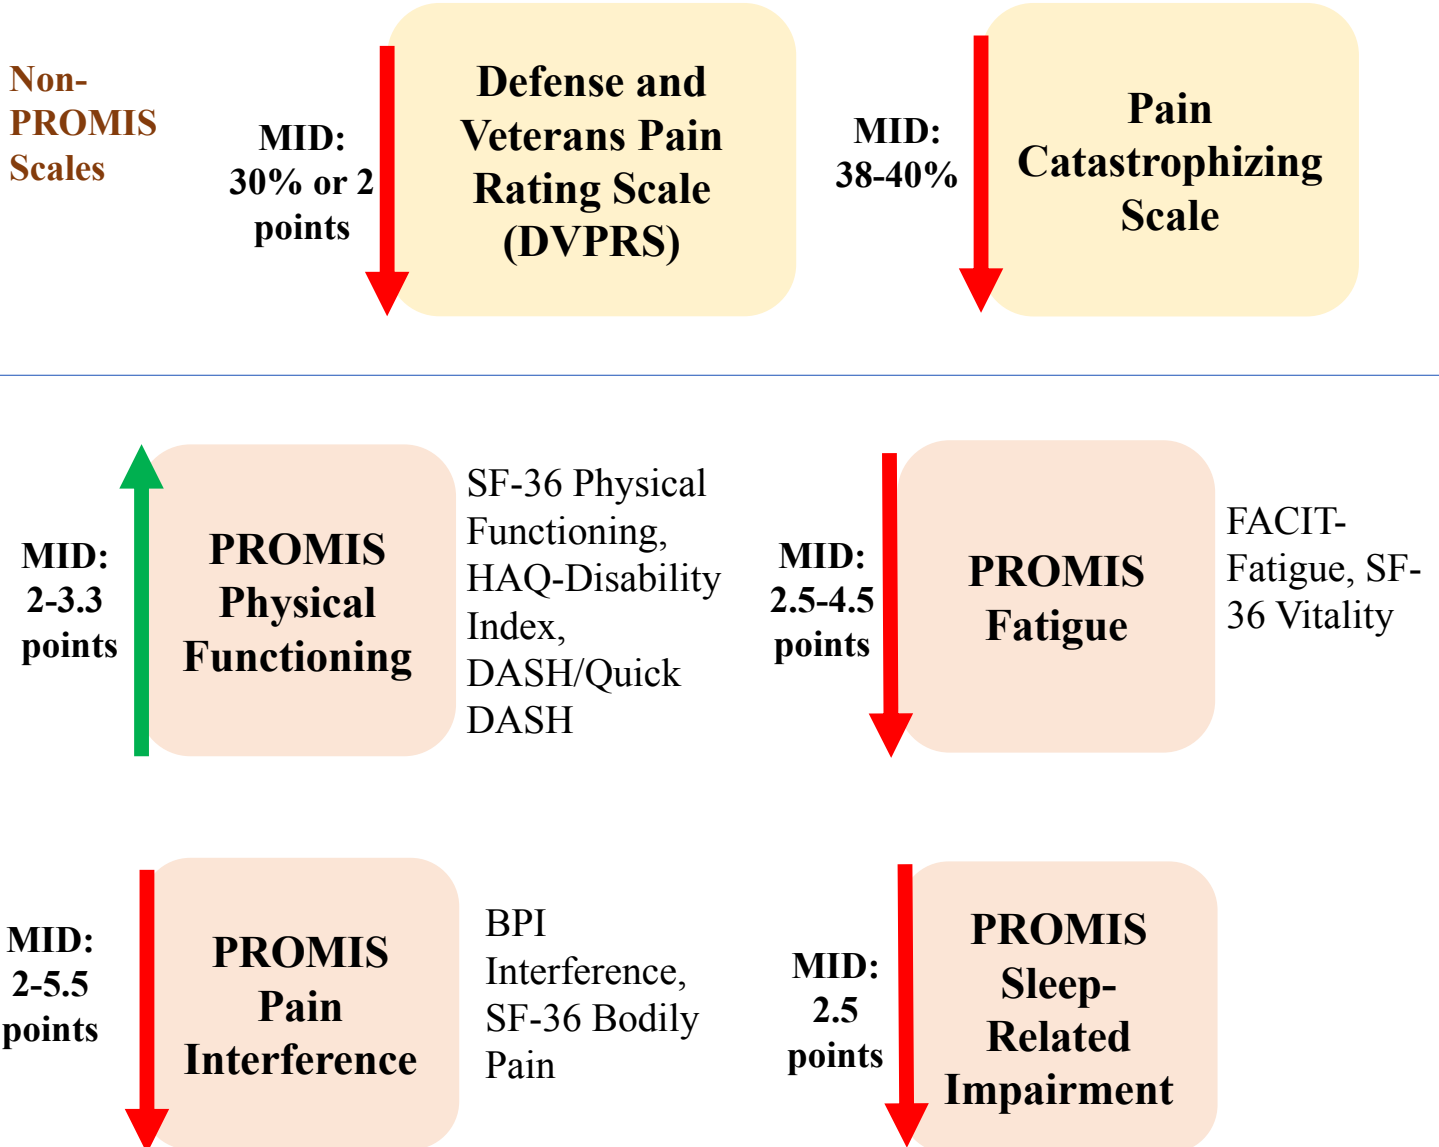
Non-PROMIS Scales

MID: 30% or 2 points

Defense and Veterans Pain Rating Scale (DVPRS)

MID: 38-40%

Pain Catastrophizing Scale

MID: 2-3.3 points

PROMIS Physical Functioning

SF-36 Physical Functioning, HAQ-Disability Index, DASH/Quick DASH

MID: 2.5-4.5 points

PROMIS Fatigue

FACIT-Fatigue, SF-36 Vitality

MID: 2-5.5 points

PROMIS Pain Interference

BPI Interference, SF-36 Bodily Pain

MID: 2.5 points

PROMIS Sleep-Related Impairment